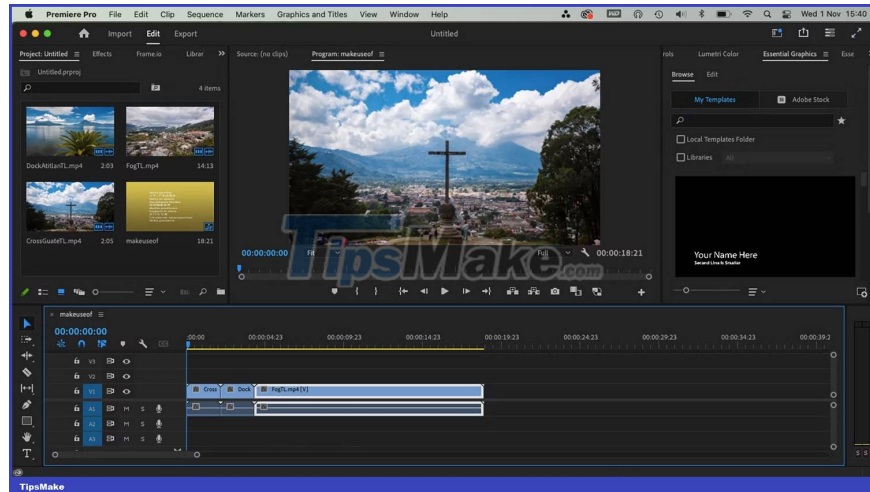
Premiere Pro File Edit Clip Sequence Markers Graphics and Titles View Window Help

Wed 1 Nov 15:40

Import Edit Export

Untitled

Project: Untitled ≡ Effects Frame.io Librar »

Untitled.prproj

4 items

DockAtitlanTL.mp4 2:03

FogTL.mp4 14:13

CrossGuateTL.mp4 2:05

makeuseof 18:21

Source: (no clips) Program: makeuseof ≡

00:00:00:00 Fit Full 00:00:18:21

TipsMake

rols Lumetri Color Essential Graphics ≡ Esse

Browse Edit

My Templates Adobe Stock

Local Templates Folder

Libraries All

Your Name Here
Second Line Is Smaller

makeuseof ≡

00:00:00:00

:00:00 00:00:04:23 00:00:09:23 00:00:14:23 00:00:19:23 00:00:24:23 00:00:29:23 00:00:34:23 00:00:39:2

V3
V2
V1 V1
A1 A1 M S
A2 M S
A3 M S

Cross Dock FogTL.mp4 [V]

S S

TipsMake